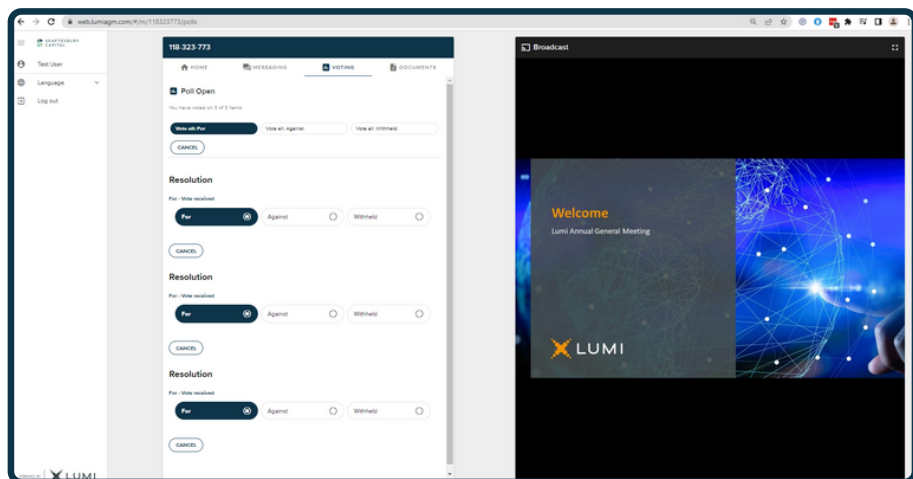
web.lumiagm.com/#/m/118323773/polls

SHAFTESBURY CAPITAL

Test User

Language

Log out

POWERED BY LUMI

118-323-773

HOME MESSAGING VOTING DOCUMENTS

Poll Open

You have voted on 3 of 3 items

Vote all: For Vote all: Against Vote all: Withheld

CANCEL

Resolution

For - Vote received

For Against Withheld

CANCEL

Resolution

For - Vote received

For Against Withheld

CANCEL

Resolution

For - Vote received

For Against Withheld

CANCEL

Broadcast

Welcome

Lumi Annual General Meeting

LUMI